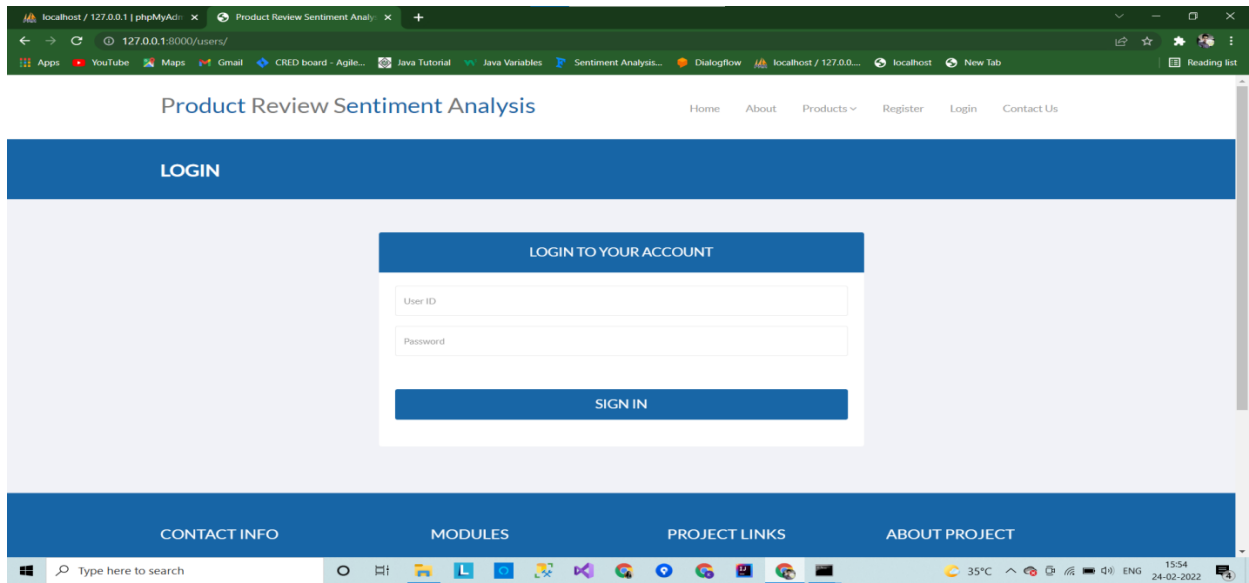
localhost / 127.0.0.1 | phpMyAdm ×
Product Review Sentiment Analy ×
+

127.0.0.1:8000/users/

Apps YouTube Maps Gmail CRED board - Agile... Java Tutorial Java Variables Sentiment Analysis... Dialogflow localhost / 127.0.0.... localhost New Tab
Reading list

Product Review Sentiment Analysis

Home About Products Register Login Contact Us

LOGIN

LOGIN TO YOUR ACCOUNT

User ID

Password

SIGN IN

CONTACT INFO

MODULES

PROJECT LINKS

ABOUT PROJECT

Type here to search

35°C ENG 15:54 24-02-2022

4